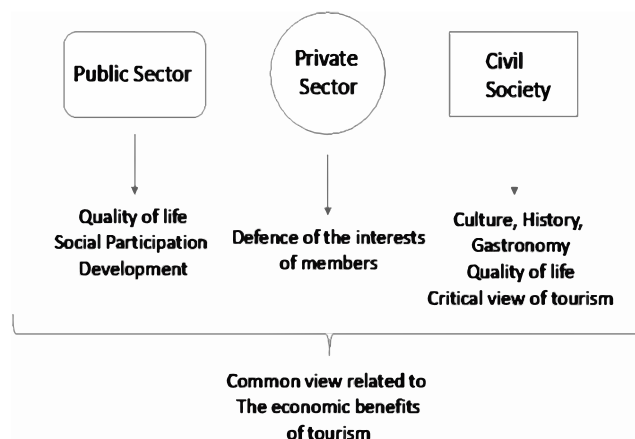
Public Sector

Private Sector

Civil Society

Quality of life
Social Participation
Development

Defence of the interests of members

Culture, History, Gastronomy
Quality of life
Critical view of tourism

Common view related to
The economic benefits
of tourism